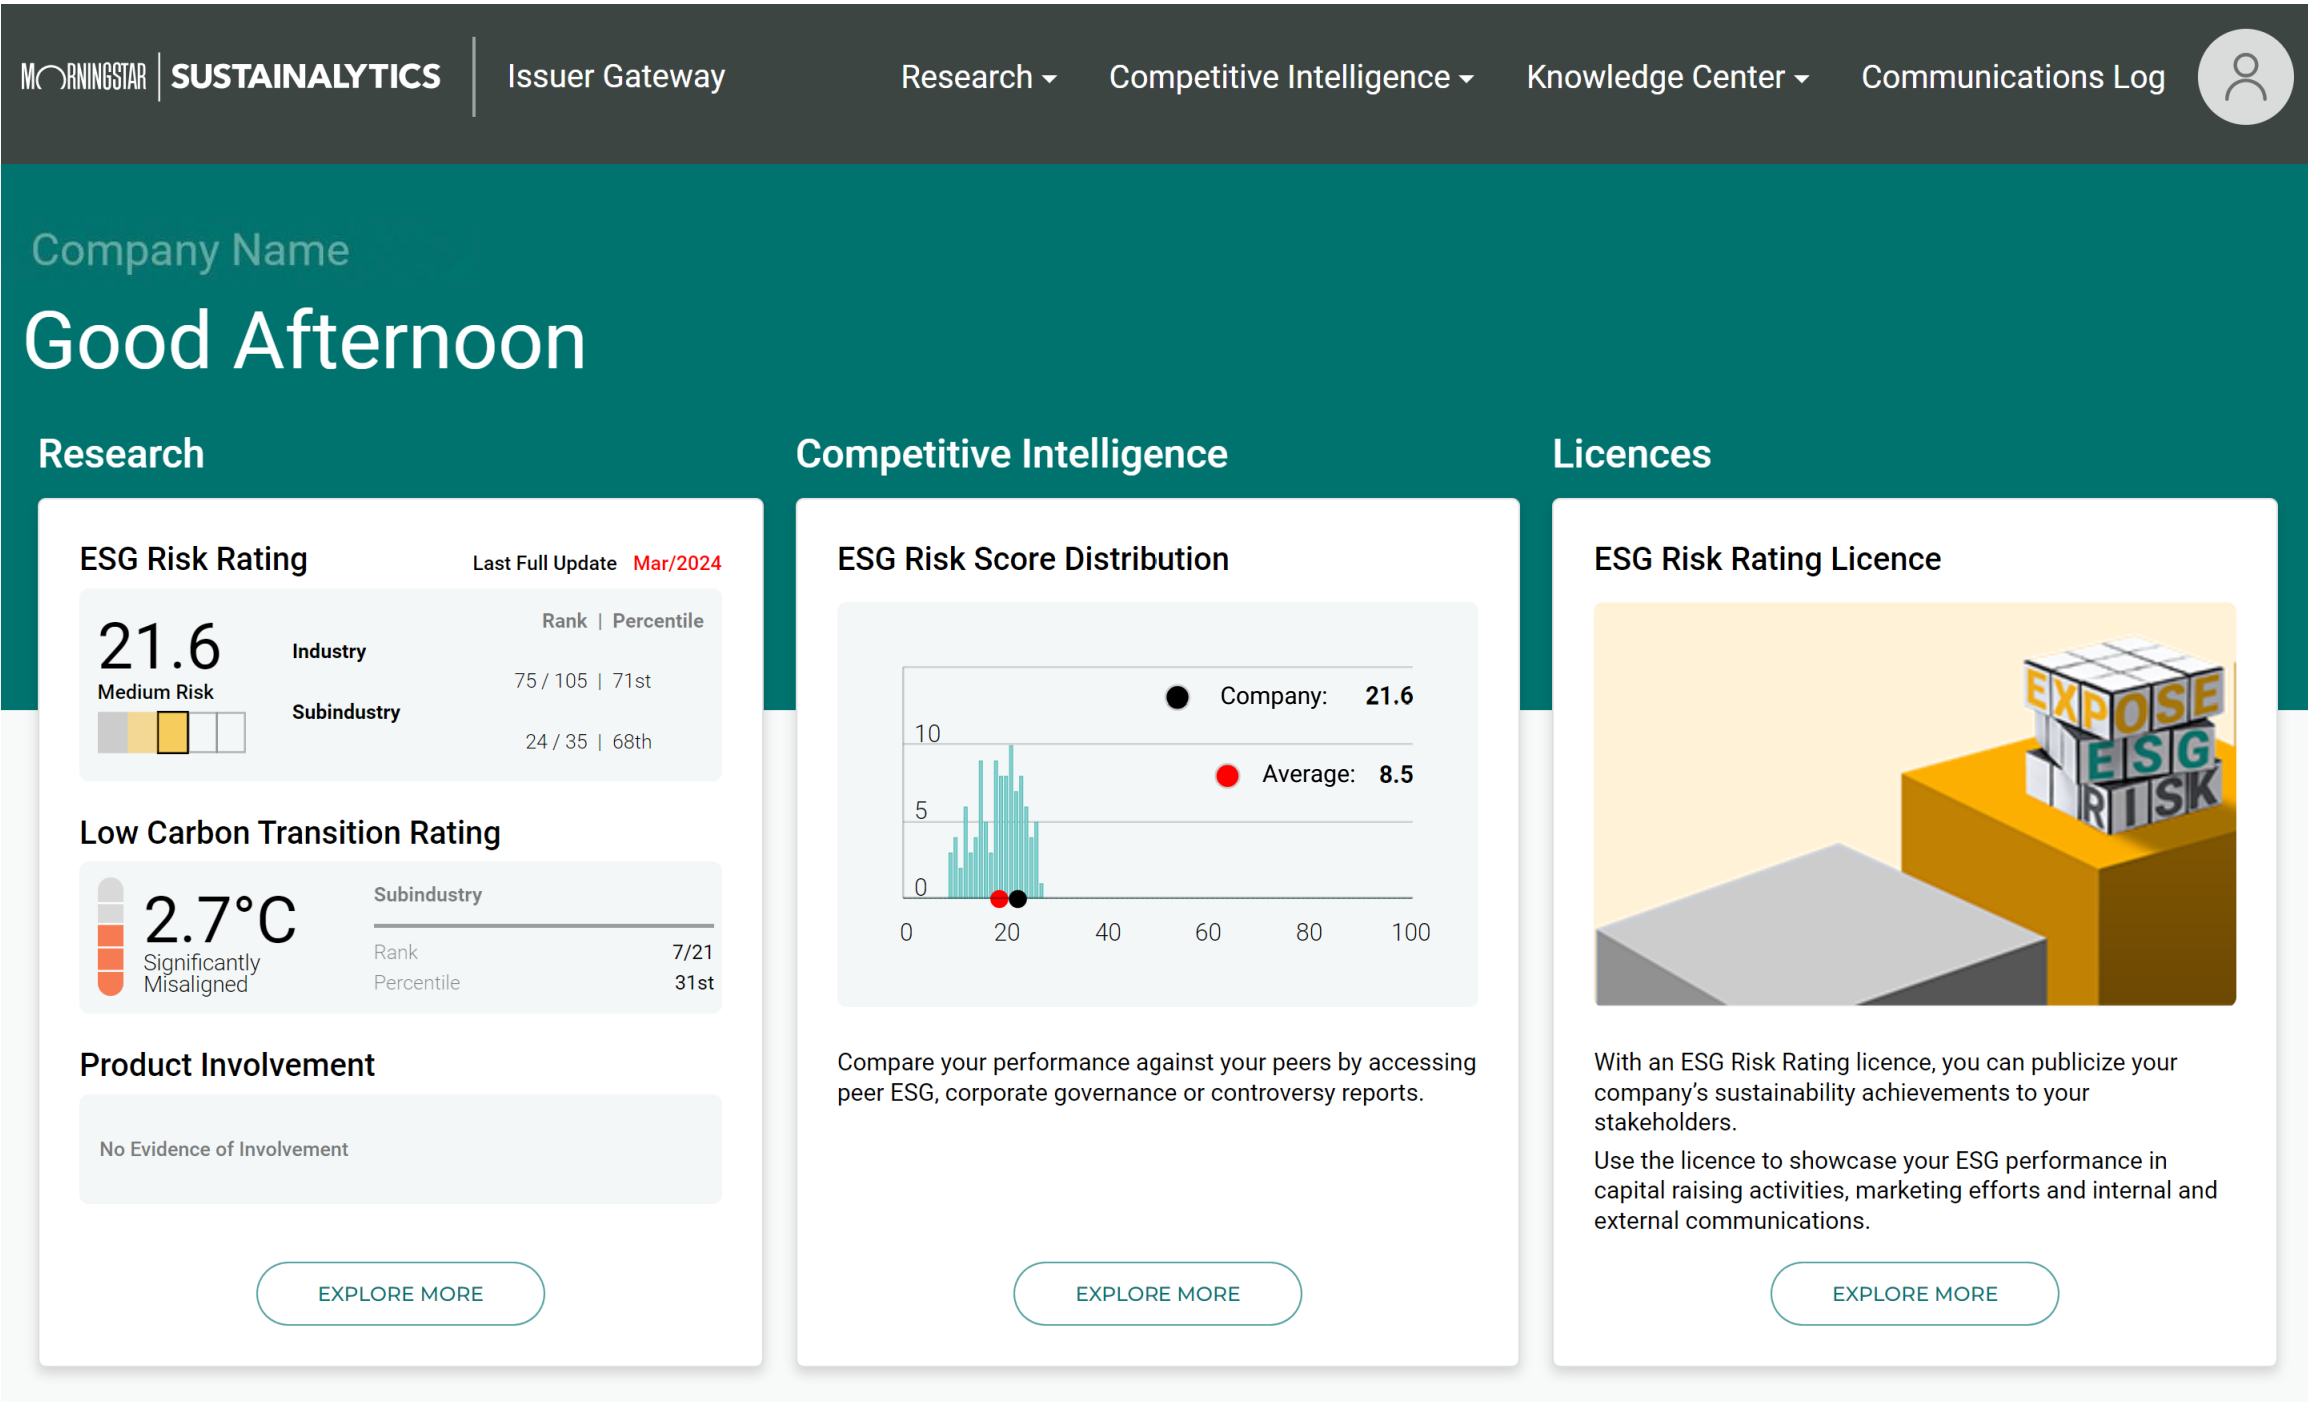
MORNINGSTAR | SUSTAINALYTICS | Issuer Gateway

Research Competitive Intelligence Knowledge Center Communications Log

Company Name

Good Afternoon

Research

ESG Risk Rating Last Full Update Mar/2024

21.6
Medium Risk

| | Rank \| Percentile |
|---|---|
| Industry | 75 / 105 \| 71st |
| Subindustry | 24 / 35 \| 68th |

Low Carbon Transition Rating

2.7°C
Significantly Misaligned

Subindustry

| | |
|---|---|
| Rank | 7/21 |
| Percentile | 31st |

Product Involvement

No Evidence of Involvement

EXPLORE MORE

Competitive Intelligence

ESG Risk Score Distribution

Company: 21.6
Average: 8.5

10
5
0
0 20 40 60 80 100

Compare your performance against your peers by accessing peer ESG, corporate governance or controversy reports.

EXPLORE MORE

Licences

ESG Risk Rating Licence

EXPOSE ESG RISK

With an ESG Risk Rating licence, you can publicize your company's sustainability achievements to your stakeholders.

Use the licence to showcase your ESG performance in capital raising activities, marketing efforts and internal and external communications.

EXPLORE MORE